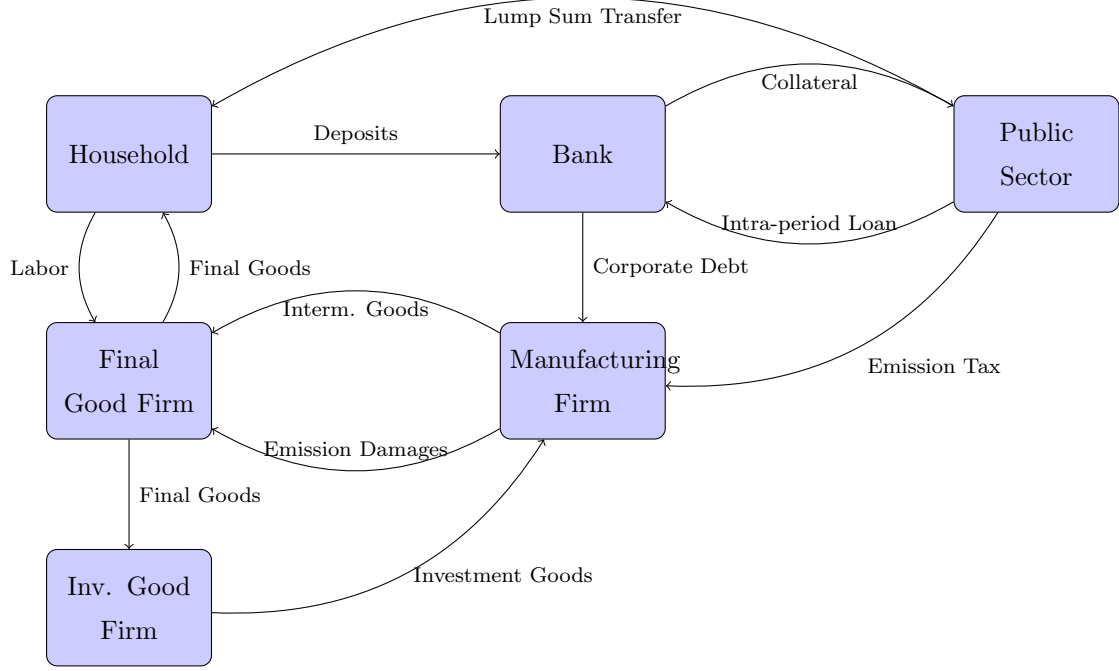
Lump Sum Transfer

Household

Deposits

Bank

Collateral

Public Sector

Intra-period Loan

Labor

Final Goods

Corporate Debt

Interm. Goods

Final Good Firm

Manufacturing Firm

Emission Tax

Emission Damages

Final Goods

Inv. Good Firm

Investment Goods